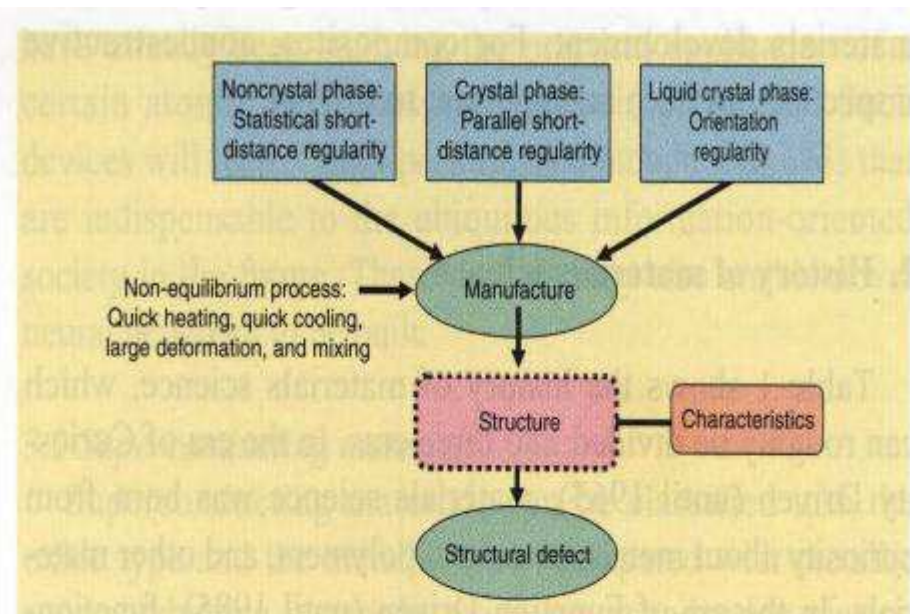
Noncrystal phase: Statistical short-distance regularity

Crystal phase: Parallel short-distance regularity

Liquid crystal phase: Orientation regularity

Non-equilibrium process: Quick heating, quick cooling, large deformation, and mixing

Manufacture

Structure

Characteristics

Structural defect